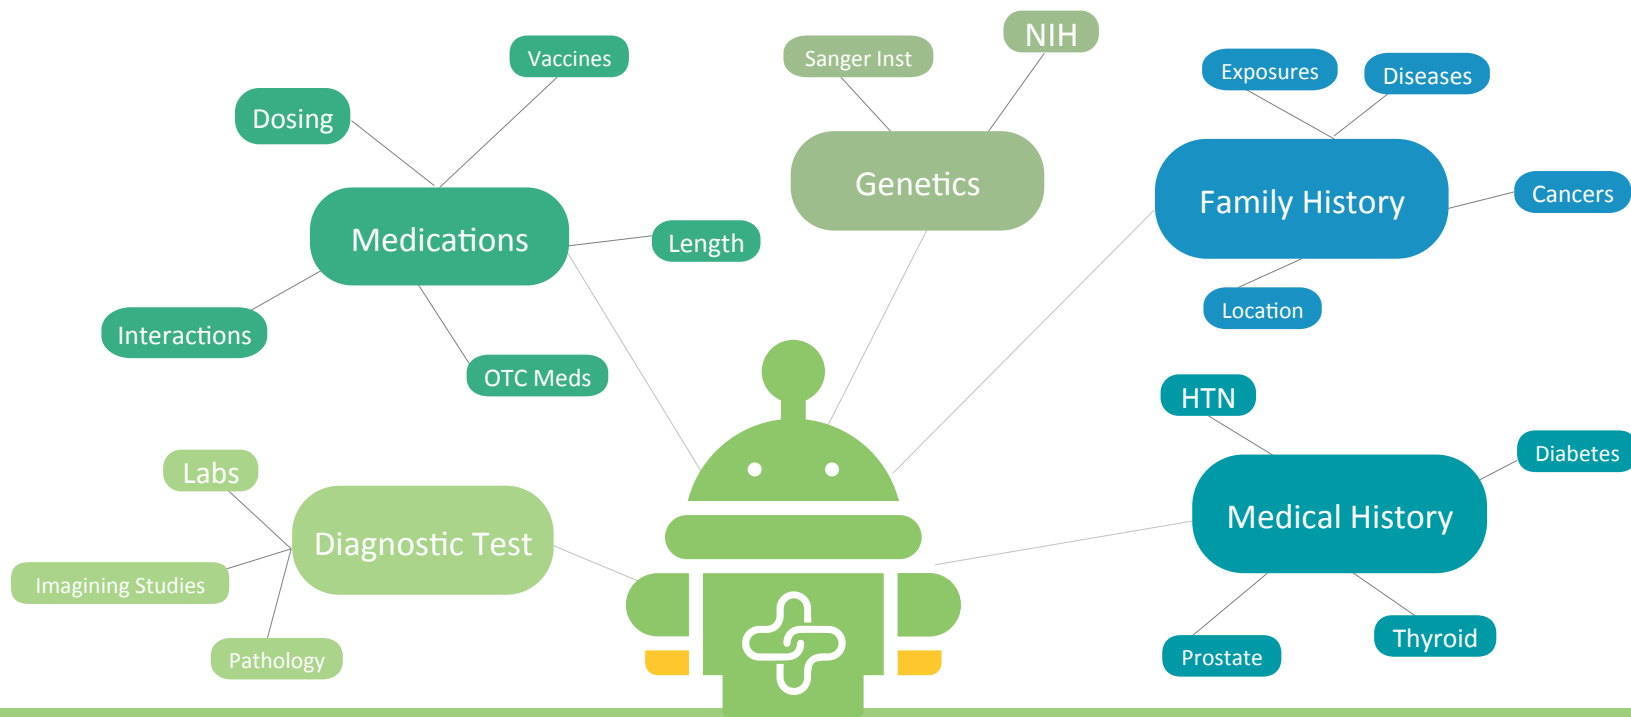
Vaccines
Dosing
Medications
Length
Interactions
OTC Meds
Sanger Inst
NIH
Genetics
Exposures
Diseases
Family History
Cancers
Location
HTN
Diabetes
Medical History
Prostate
Thyroid
Labs
Diagnostic Test
Imagining Studies
Pathology